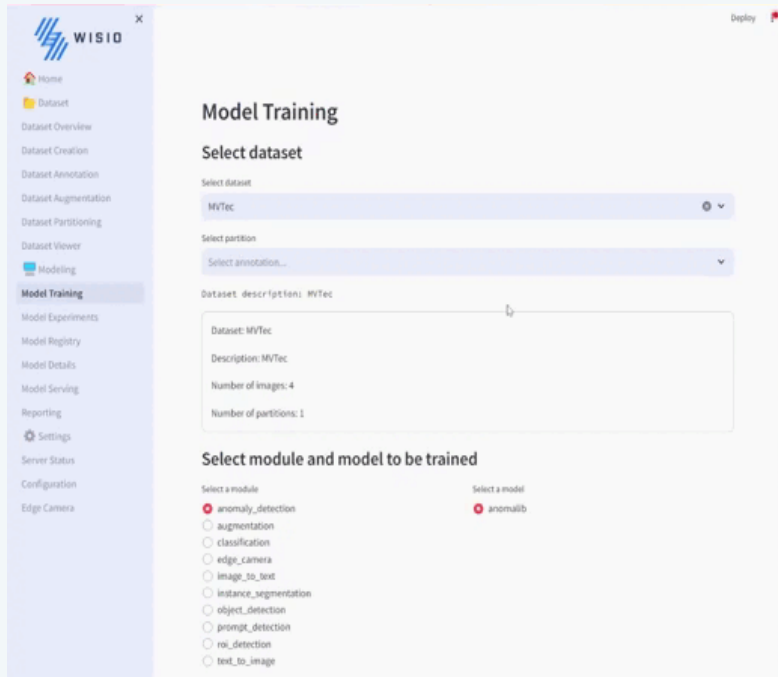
WISIO

×

Home
Dataset
Dataset Overview
Dataset Creation
Dataset Annotation
Dataset Augmentation
Dataset Partitioning
Dataset Viewer
Modeling
Model Training
Model Experiments
Model Registry
Model Details
Model Serving
Reporting
Settings
Server Status
Configuration
Edge Camera

Deploy

Model Training

Select dataset

Select dataset

MVTec

Select partition

Select annotation...

Dataset description: MVTec

Dataset: MVTec

Description: MVTec

Number of images: 4

Number of partitions: 1

Select module and model to be trained

Select a module

anomaly_detection
augmentation
classification
edge_camera
image_to_text
instance_segmentation
object_detection
prompt_detection
roi_detection
text_to_image

Select a model

anomalib